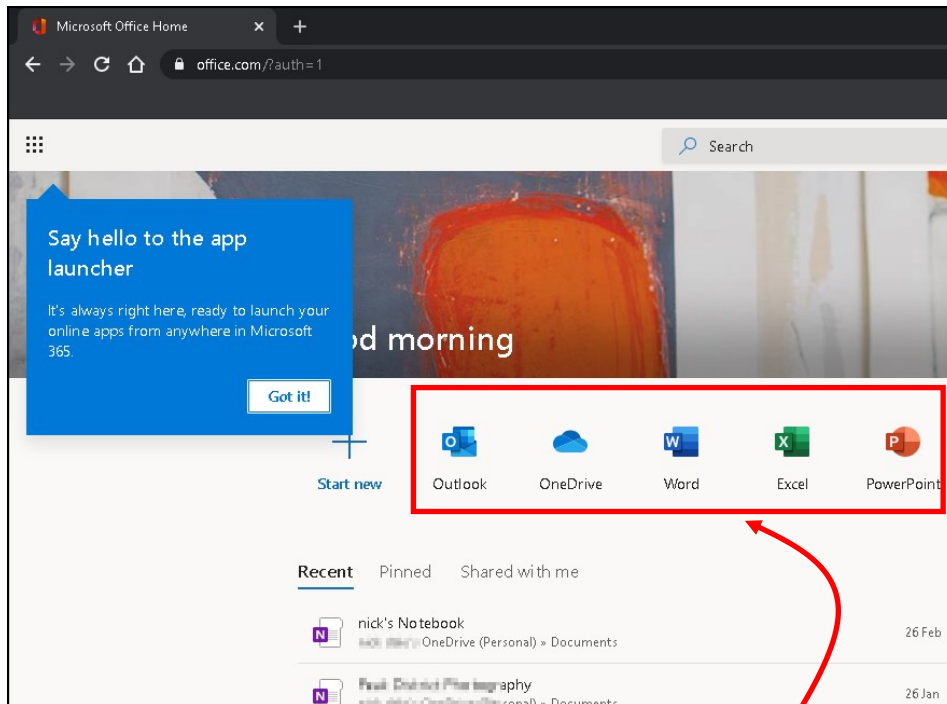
Microsoft Office Home

office.com/?auth=1

Search

Say hello to the app launcher

It's always right here, ready to launch your online apps from anywhere in Microsoft 365.

Got it!

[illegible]od morning

Start new

Outlook

OneDrive

Word

Excel

PowerPoint

Recent Pinned Shared with me

nick's Notebook
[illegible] OneDrive (Personal) » Documents
26 Feb

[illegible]aphy
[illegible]rsonal) » Documents
26 Jan